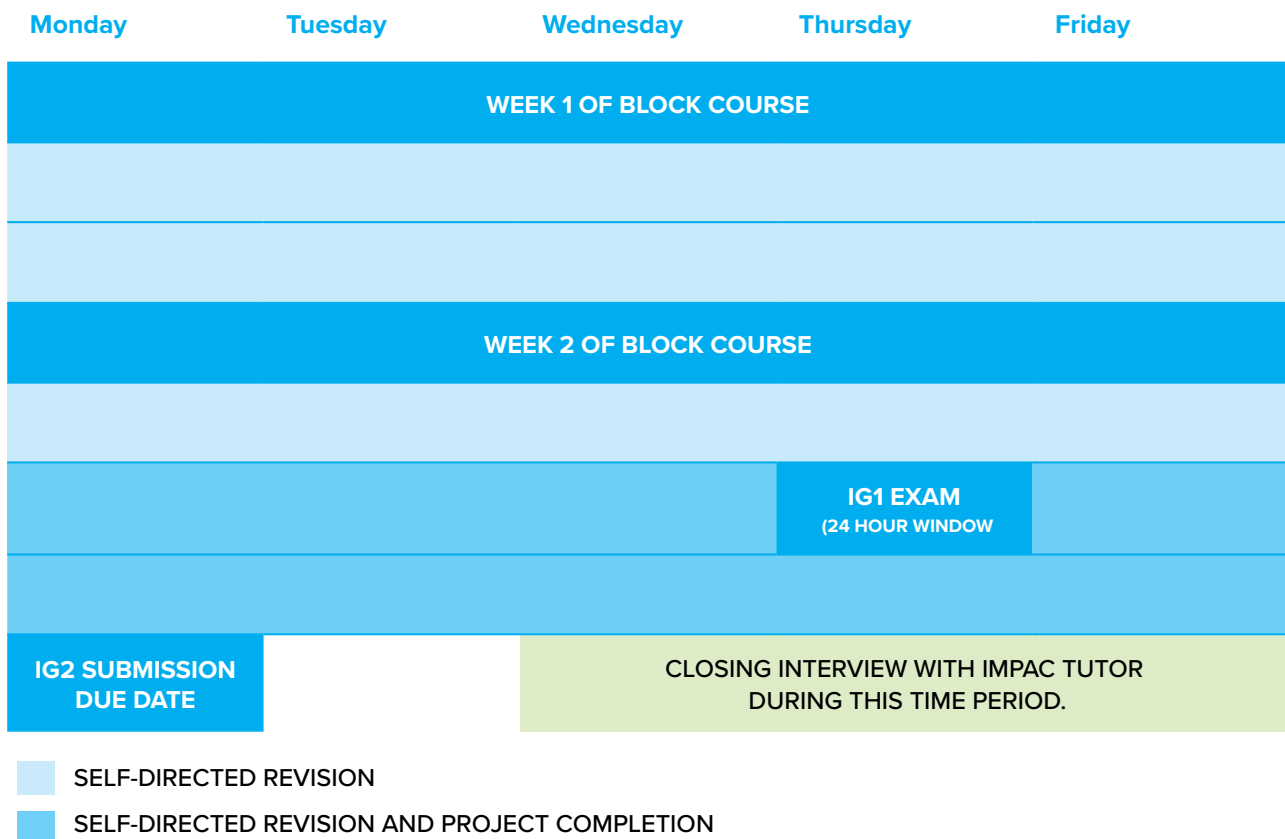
| Monday | Tuesday | Wednesday | Thursday | Friday |
|---|---|---|---|---|
| WEEK 1 OF BLOCK COURSE | | | | |
| | | | | |
| | | | | |
| WEEK 2 OF BLOCK COURSE | | | | |
| | | | | |
| | | | IG1 EXAM (24 HOUR WINDOW | |
| | | | | |
| IG2 SUBMISSION DUE DATE | | CLOSING INTERVIEW WITH IMPAC TUTOR DURING THIS TIME PERIOD. | | |

SELF-DIRECTED REVISION

SELF-DIRECTED REVISION AND PROJECT COMPLETION